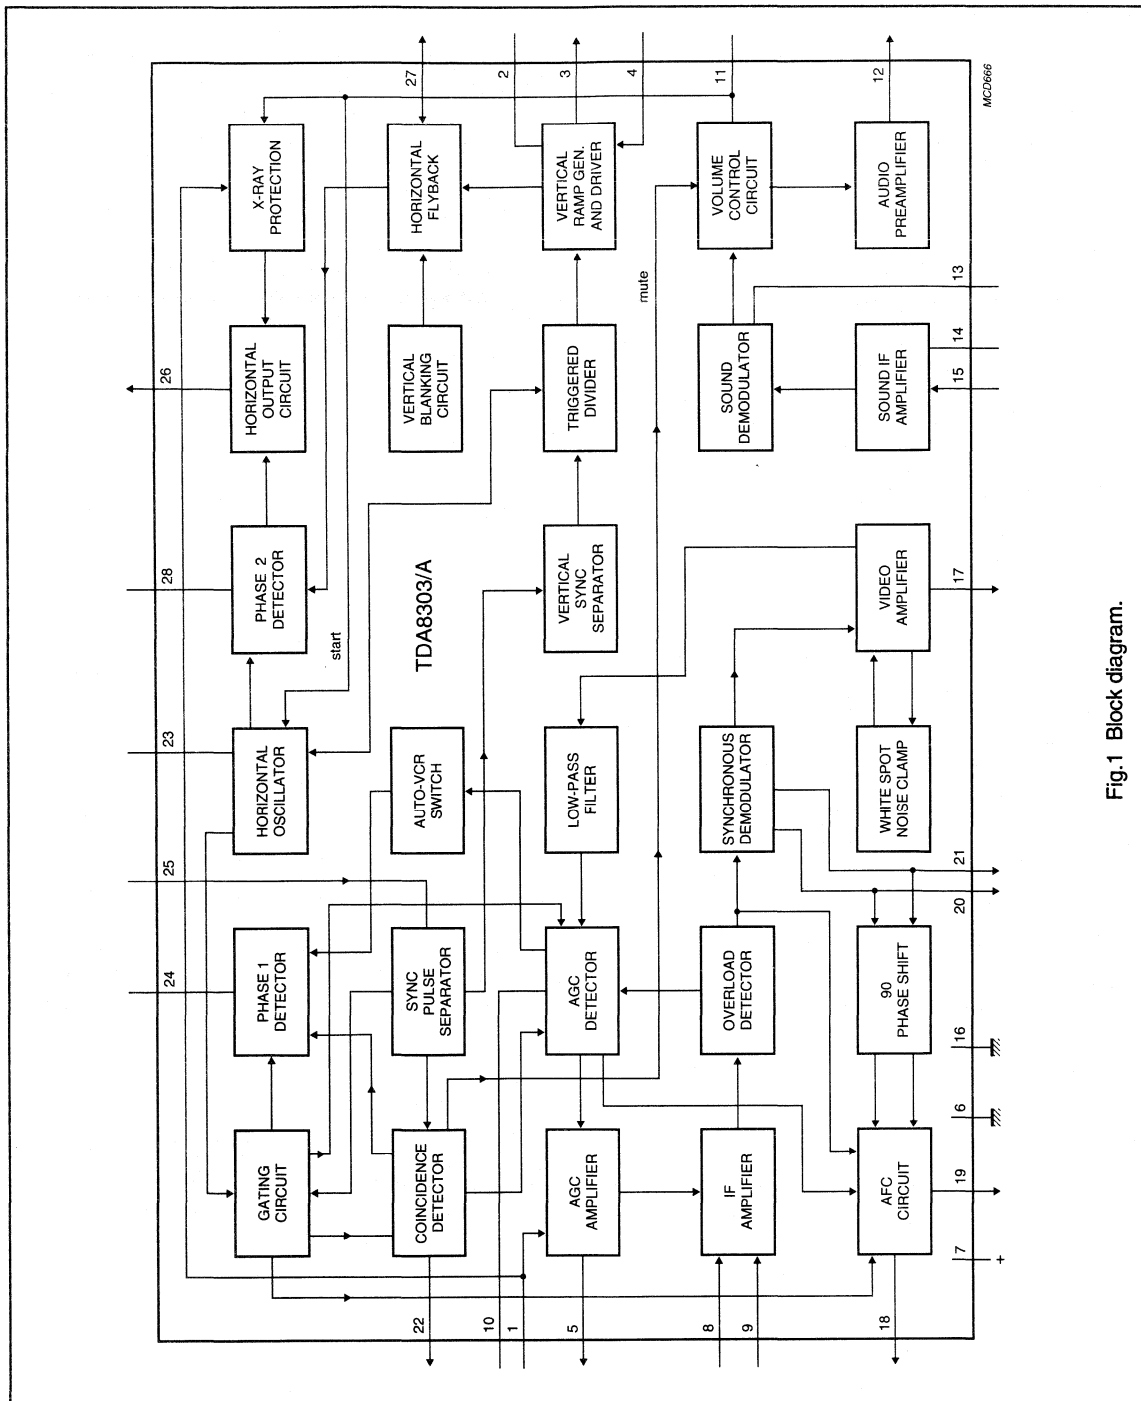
MCD666

27
2
3
4
11
12

X-RAY PROTECTION

HORIZONTAL FLYBACK

VERTICAL RAMP GEN. AND DRIVER

VOLUME CONTROL CIRCUIT

AUDIO PREAMPLIFIER

mute

13
14
15

HORIZONTAL OUTPUT CIRCUIT

VERTICAL BLANKING CIRCUIT

TRIGGERED DIVIDER

SOUND DEMODULATOR

SOUND IF AMPLIFIER

26

28

PHASE 2 DETECTOR

VERTICAL SYNC SEPARATOR

VIDEO AMPLIFIER

17

start

TDA8303/A

23

HORIZONTAL OSCILLATOR

AUTO-VCR SWITCH

LOW-PASS FILTER

SYNCHRONOUS DEMODULATOR

WHITE SPOT NOISE CLAMP

25

21
20

24

PHASE 1 DETECTOR

SYNC PULSE SEPARATOR

AGC DETECTOR

OVERLOAD DETECTOR

90 PHASE SHIFT

16
6

GATING CIRCUIT

COINCIDENCE DETECTOR

AGC AMPLIFIER

IF AMPLIFIER

AFC CIRCUIT

19
7
+

22
10
1
5
8
9
18

Fig.1 Block diagram.